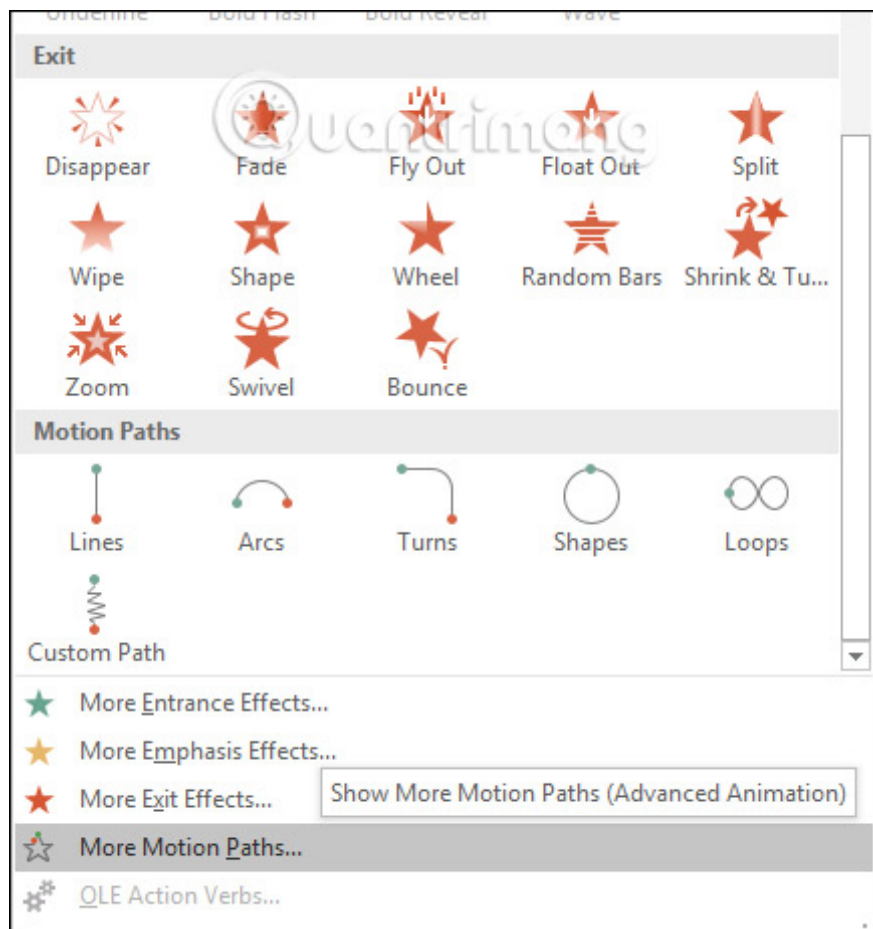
Underline Bold Flash Bold Reveal Wave

Exit

Disappear Fade Fly Out Float Out Split

Wipe Shape Wheel Random Bars Shrink & Tu...

Zoom Swivel Bounce

Motion Paths

Lines Arcs Turns Shapes Loops

Custom Path

More Entrance Effects...

More Emphasis Effects...

More Exit Effects...

Show More Motion Paths (Advanced Animation)

More Motion Paths...

OLE Action Verbs...